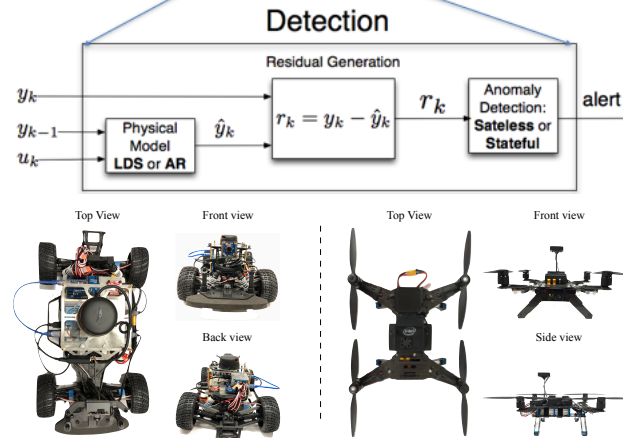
Detection

Residual Generation

$y_k$

$y_{k-1}$

$u_k$

Physical Model **LDS** or **AR**

$\hat{y}_k$

$r_k = y_k - \hat{y}_k$

$r_k$

Anomaly Detection: **Sateless** or **Stateful**

alert

Top View

Front view

Back view

Top View

Front view

Side view